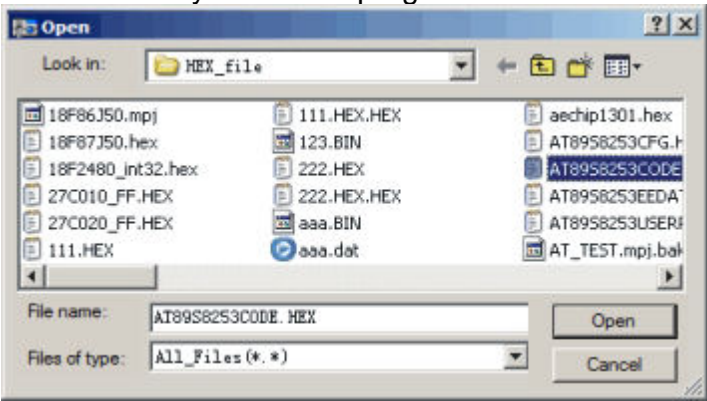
Open

?

Look in: HEX_file

18F86J50.mpj
18F87J50.hex
18F2480_int32.hex
27C010_FF.HEX
27C020_FF.HEX
111.HEX

111.HEX.HEX
123.BIN
222.HEX
222.HEX.HEX
aaa.BIN
aaa.dat

aechip1301.hex
AT89S8253CFG.H
AT89S8253CODE
AT89S8253EEDAT
AT89S8253USERI
AT_TEST.mpj.bak

File name: AT89S8253CODE.HEX

Files of type: All_Files(*.*)

Open

Cancel